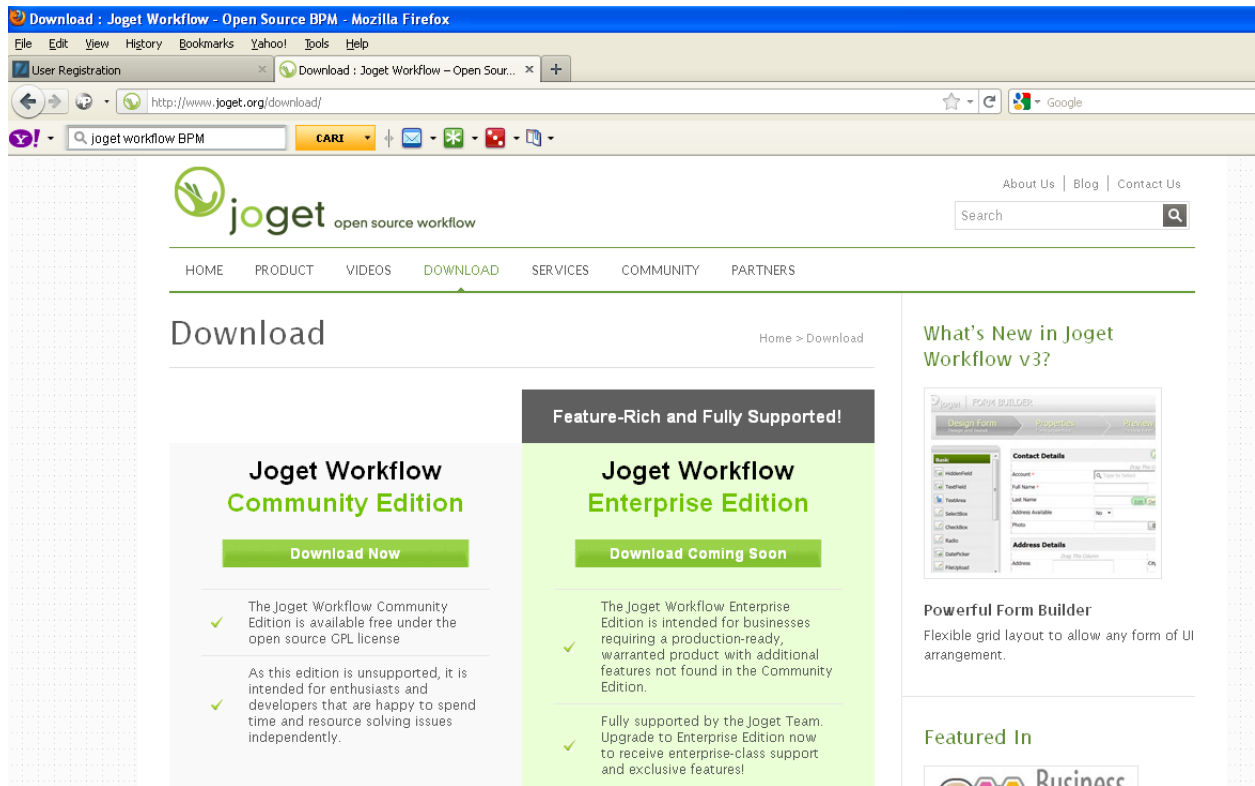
Download : Joget Workflow - Open Source BPM - Mozilla Firefox

File Edit View History Bookmarks Yahoo! Tools Help

User Registration
Download : Joget Workflow – Open Sour...

http://www.joget.org/download/

Google

joget workflow BPM
CARI

joget open source workflow

About Us | Blog | Contact Us

Search

HOME PRODUCT VIDEOS DOWNLOAD SERVICES COMMUNITY PARTNERS

Download

Home > Download

Feature-Rich and Fully Supported!

Joget Workflow
Community Edition

Download Now

The Joget Workflow Community Edition is available free under the open source GPL license

As this edition is unsupported, it is intended for enthusiasts and developers that are happy to spend time and resource solving issues independently.

Joget Workflow
Enterprise Edition

Download Coming Soon

The Joget Workflow Enterprise Edition is intended for businesses requiring a production-ready, warranted product with additional features not found in the Community Edition.

Fully supported by the Joget Team. Upgrade to Enterprise Edition now to receive enterprise-class support and exclusive features!

What's New in Joget Workflow v3?

Joget FORM BUILDER
Design Form Properties Preview
Basic
HiddenField
TextField
TextArea
SelectBox
CheckBox
Radio
DatePicker
FileUpload
Contact Details
Account
Full Name
Last Name
Address Available
No
Photo
Address Details
Address

Powerful Form Builder

Flexible grid layout to allow any form of UI arrangement.

Featured In

Business